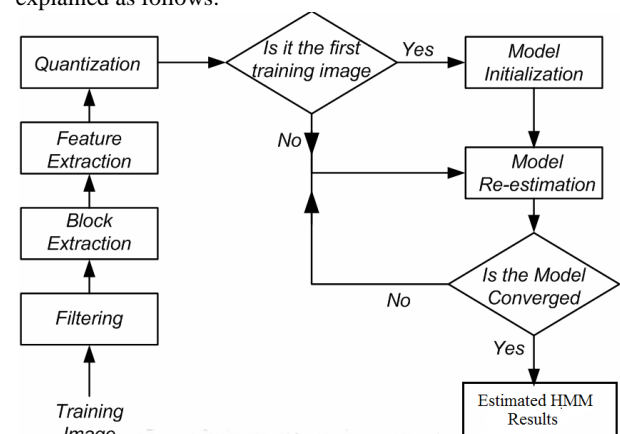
explained as follows:

Quantization

Is it the first training image

Yes

Model Initialization

Feature Extraction

No

Model Re-estimation

Block Extraction

Is the Model Converged

No

Filtering

Yes

Estimated HMM Results

Training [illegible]